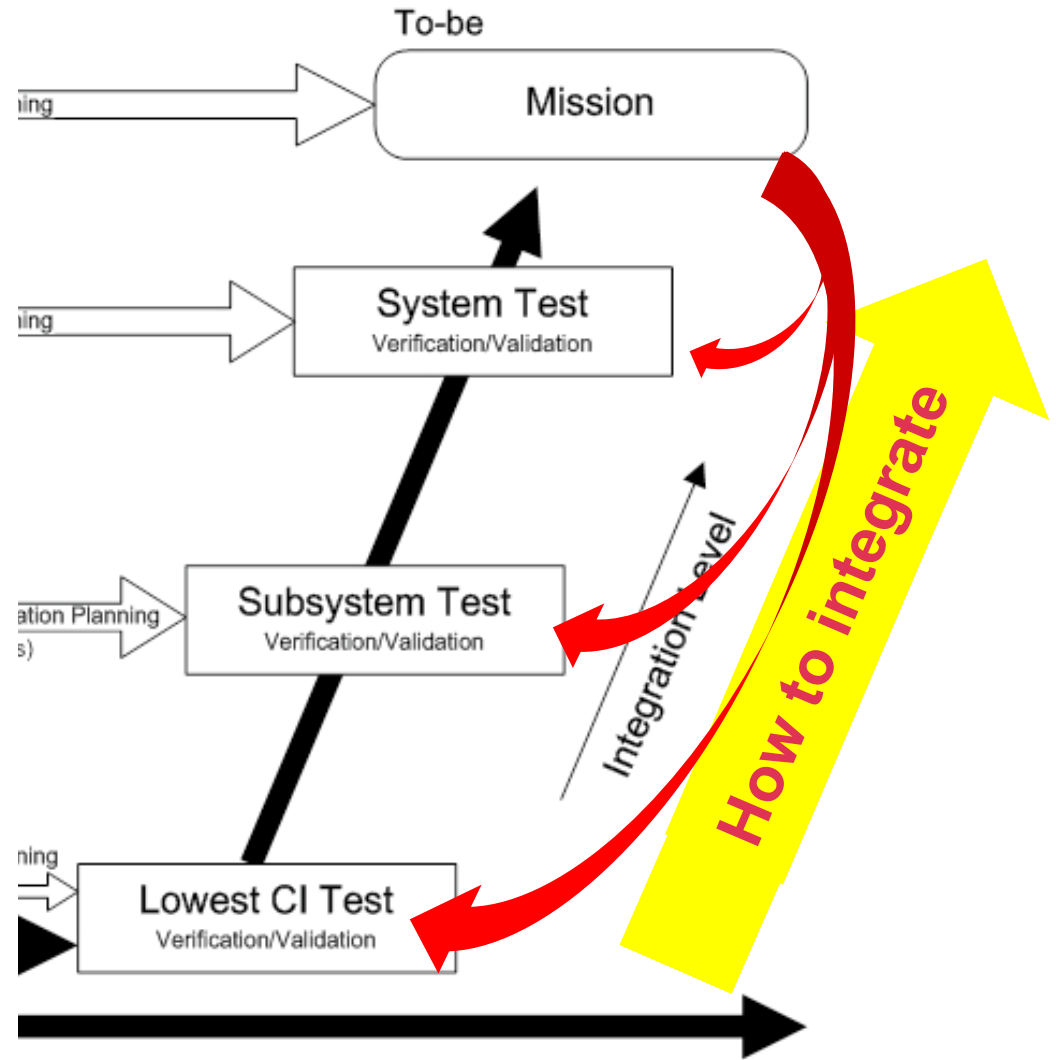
To-be

ning

Mission

ning

System Test
Verification/Validation

ation Planning
s)

Subsystem Test
Verification/Validation

Integration Level

How to integrate

ning

Lowest CI Test
Verification/Validation